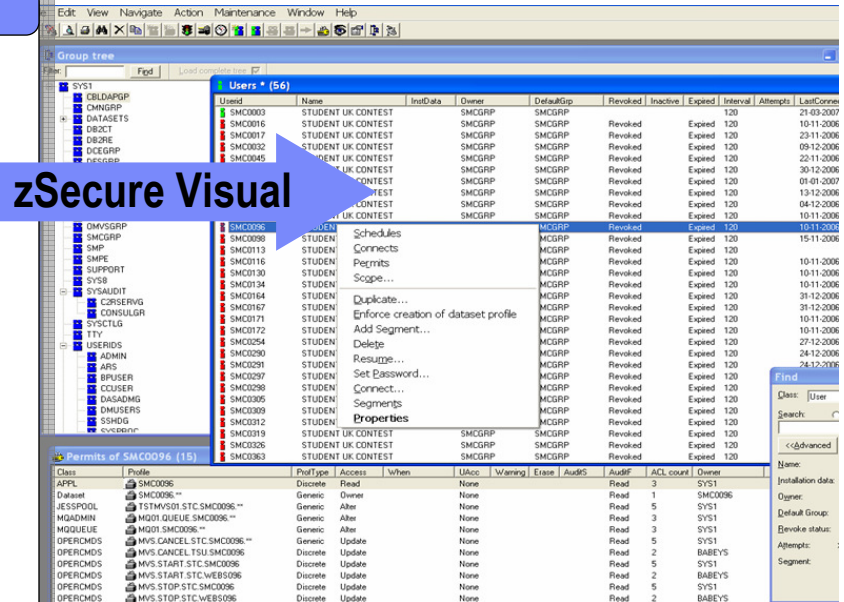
Edit View Navigate Action Maintenance Window Help

Group tree

Filter: Find Load complete tree

SYS1
CBLDAPGP
CMNGRP
DATASETS
DB2CT
DB2RE
DCEGRP
DESGRP
OMVSGRP
SMCGRP
SMP
SMPE
SUPPORT
SYS8
SYSAUDIT
C2RSERVG
CONSULGR
SYSCTLG
TTY
USERIDS
ADMIN
ARS
BPUSER
CCUSER
DASADMG
DMUSERS
SSHDG
SYSPROC

zSecure Visual

Users * (56)

| Userid | Name | InstData | Owner | DefaultGrp | Revoked | Inactive | Expired | Interval | Attempts | LastConne |
|---|---|---|---|---|---|---|---|---|---|---|
| SMC0003 | STUDENT UK CONTEST | | SMCGRP | SMCGRP | | | | 120 | | 21-03-2007 |
| SMC0016 | STUDENT UK CONTEST | | SMCGRP | SMCGRP | Revoked | | Expired | 120 | | 10-11-2006 |
| SMC0017 | STUDENT UK CONTEST | | SMCGRP | SMCGRP | Revoked | | Expired | 120 | | 23-11-2006 |
| SMC0032 | STUDENT UK CONTEST | | SMCGRP | SMCGRP | Revoked | | Expired | 120 | | 09-12-2006 |
| SMC0045 | DENT UK CONTEST | | SMCGRP | SMCGRP | Revoked | | Expired | 120 | | 22-11-2006 |
| | | | SMCGRP | SMCGRP | Revoked | | Expired | 120 | | 30-12-2006 |
| | | | SMCGRP | SMCGRP | Revoked | | Expired | 120 | | 01-01-2007 |
| | | | SMCGRP | SMCGRP | Revoked | | Expired | 120 | | 13-12-2006 |
| | UK CONTEST | | SMCGRP | SMCGRP | Revoked | | Expired | 120 | | 04-12-2006 |
| | UK CONTEST | | SMCGRP | SMCGRP | Revoked | | Expired | 120 | | 10-11-2006 |
| SMC0096 | STUDENT | | | MCGRP | Revoked | | Expired | 120 | | 10-11-2006 |
| SMC0098 | STUDENT | | | MCGRP | Revoked | | Expired | 120 | | 15-11-2006 |
| SMC0113 | STUDENT | | | MCGRP | Revoked | | Expired | 120 | | |
| SMC0116 | STUDENT | | | MCGRP | Revoked | | Expired | 120 | | 10-11-2006 |
| SMC0130 | STUDENT | | | MCGRP | Revoked | | Expired | 120 | | 10-11-2006 |
| SMC0134 | STUDENT | | | MCGRP | Revoked | | Expired | 120 | | 10-11-2006 |
| SMC0164 | STUDENT | | | MCGRP | Revoked | | Expired | 120 | | 31-12-2006 |
| SMC0167 | STUDENT | | | MCGRP | Revoked | | Expired | 120 | | 31-12-2006 |
| SMC0171 | STUDENT | | | MCGRP | Revoked | | Expired | 120 | | 10-11-2006 |
| SMC0172 | STUDENT | | | MCGRP | Revoked | | Expired | 120 | | 10-11-2006 |
| SMC0254 | STUDENT | | | MCGRP | Revoked | | Expired | 120 | | 27-12-2006 |
| SMC0290 | STUDENT | | | MCGRP | Revoked | | Expired | 120 | | 24-12-2006 |
| SMC0291 | STUDENT | | | MCGRP | Revoked | | Expired | 120 | | 24-12-2006 |
| SMC0297 | STUDENT | | | MCGRP | Revoked | | Expired | 120 | | |
| SMC0298 | STUDENT | | | MCGRP | Revoked | | Expired | 120 | | |
| SMC0305 | STUDENT | | | MCGRP | Revoked | | Expired | 120 | | |
| SMC0309 | STUDENT | | | MCGRP | Revoked | | Expired | 120 | | |
| SMC0312 | STUDENT | | | MCGRP | Revoked | | Expired | 120 | | |
| SMC0319 | STUDENT UK CONTEST | | SMCGRP | SMCGRP | Revoked | | Expired | 120 | | |
| SMC0326 | STUDENT UK CONTEST | | SMCGRP | SMCGRP | Revoked | | Expired | 120 | | |
| SMC0363 | STUDENT UK CONTEST | | SMCGRP | SMCGRP | Revoked | | Expired | 120 | | |

Schedules
Connects
Permits
Scope...
Duplicate...
Enforce creation of dataset profile
Add Segment...
Delete
Resume...
Set Password...
Connect...
Segments
Properties

Find
Class: User
Search:
<<Advanced
Name:
Installation data:
Owner:
Default Group:
Revoke status:
Attempts:
Segment:

Permits of SMC0096 (15)

| Class | Profile | ProfType | Access | When | UAcc | Warning | Erase | AuditS | AuditF | ACL count | Owner |
|---|---|---|---|---|---|---|---|---|---|---|---|
| APPL | SMC0096 | Discrete | Read | | None | | | | Read | 3 | SYS1 |
| Dataset | SMC0096.** | Generic | Owner | | None | | | | Read | 1 | SMC0096 |
| JESSPOOL | TSTMVS01.STC.SMC0096.** | Generic | Alter | | None | | | | Read | 5 | SYS1 |
| MQADMIN | MQ01.QUEUE.SMC0096.** | Generic | Alter | | None | | | | Read | 3 | SYS1 |
| MQQUEUE | MQ01.SMC0096.** | Generic | Alter | | None | | | | Read | 3 | SYS1 |
| OPERCMDS | MVS.CANCEL.STC.SMC0096.** | Generic | Update | | None | | | | Read | 5 | SYS1 |
| OPERCMDS | MVS.CANCEL.TSU.SMC0096 | Discrete | Update | | None | | | | Read | 2 | BABEYS |
| OPERCMDS | MVS.START.STC.SMC0096 | Discrete | Update | | None | | | | Read | 5 | SYS1 |
| OPERCMDS | MVS.START.STC.WEBS096 | Discrete | Update | | None | | | | Read | 2 | BABEYS |
| OPERCMDS | MVS.STOP.STC.SMC0096 | Discrete | Update | | None | | | | Read | 5 | SYS1 |
| OPERCMDS | MVS.STOP.STC.WEBS096 | Discrete | Update | | None | | | | Read | 2 | BABEYS |